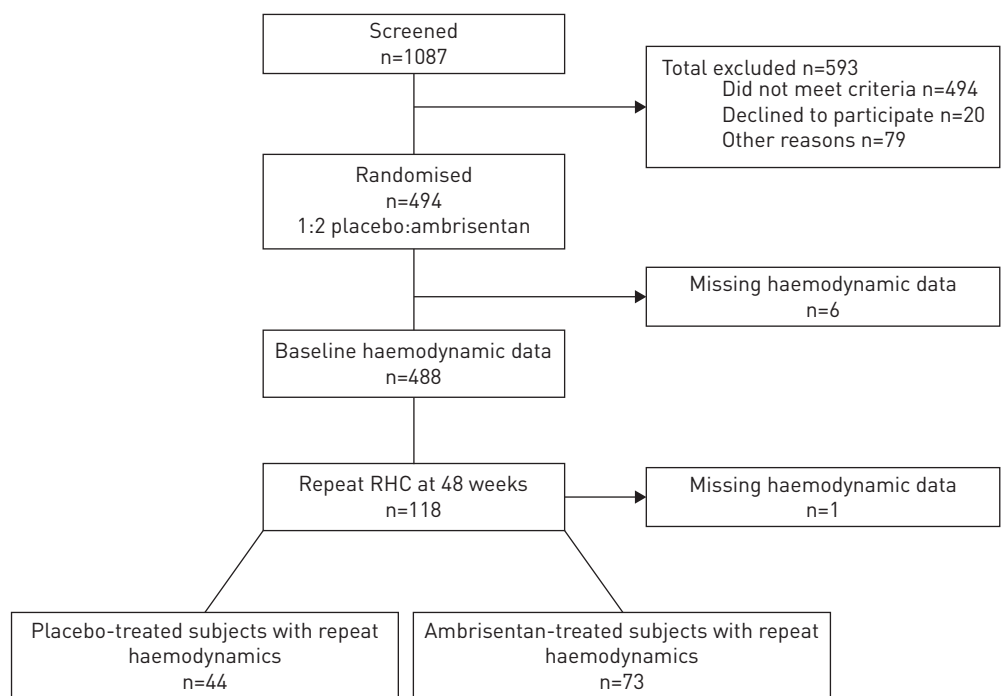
Screened
n=1087

Total excluded n=593
Did not meet criteria n=494
Declined to participate n=20
Other reasons n=79

Randomised
n=494
1:2 placebo:ambrisentan

Missing haemodynamic data
n=6

Baseline haemodynamic data
n=488

Repeat RHC at 48 weeks
n=118

Missing haemodynamic data
n=1

Placebo-treated subjects with repeat haemodynamics
n=44

Ambrisentan-treated subjects with repeat haemodynamics
n=73